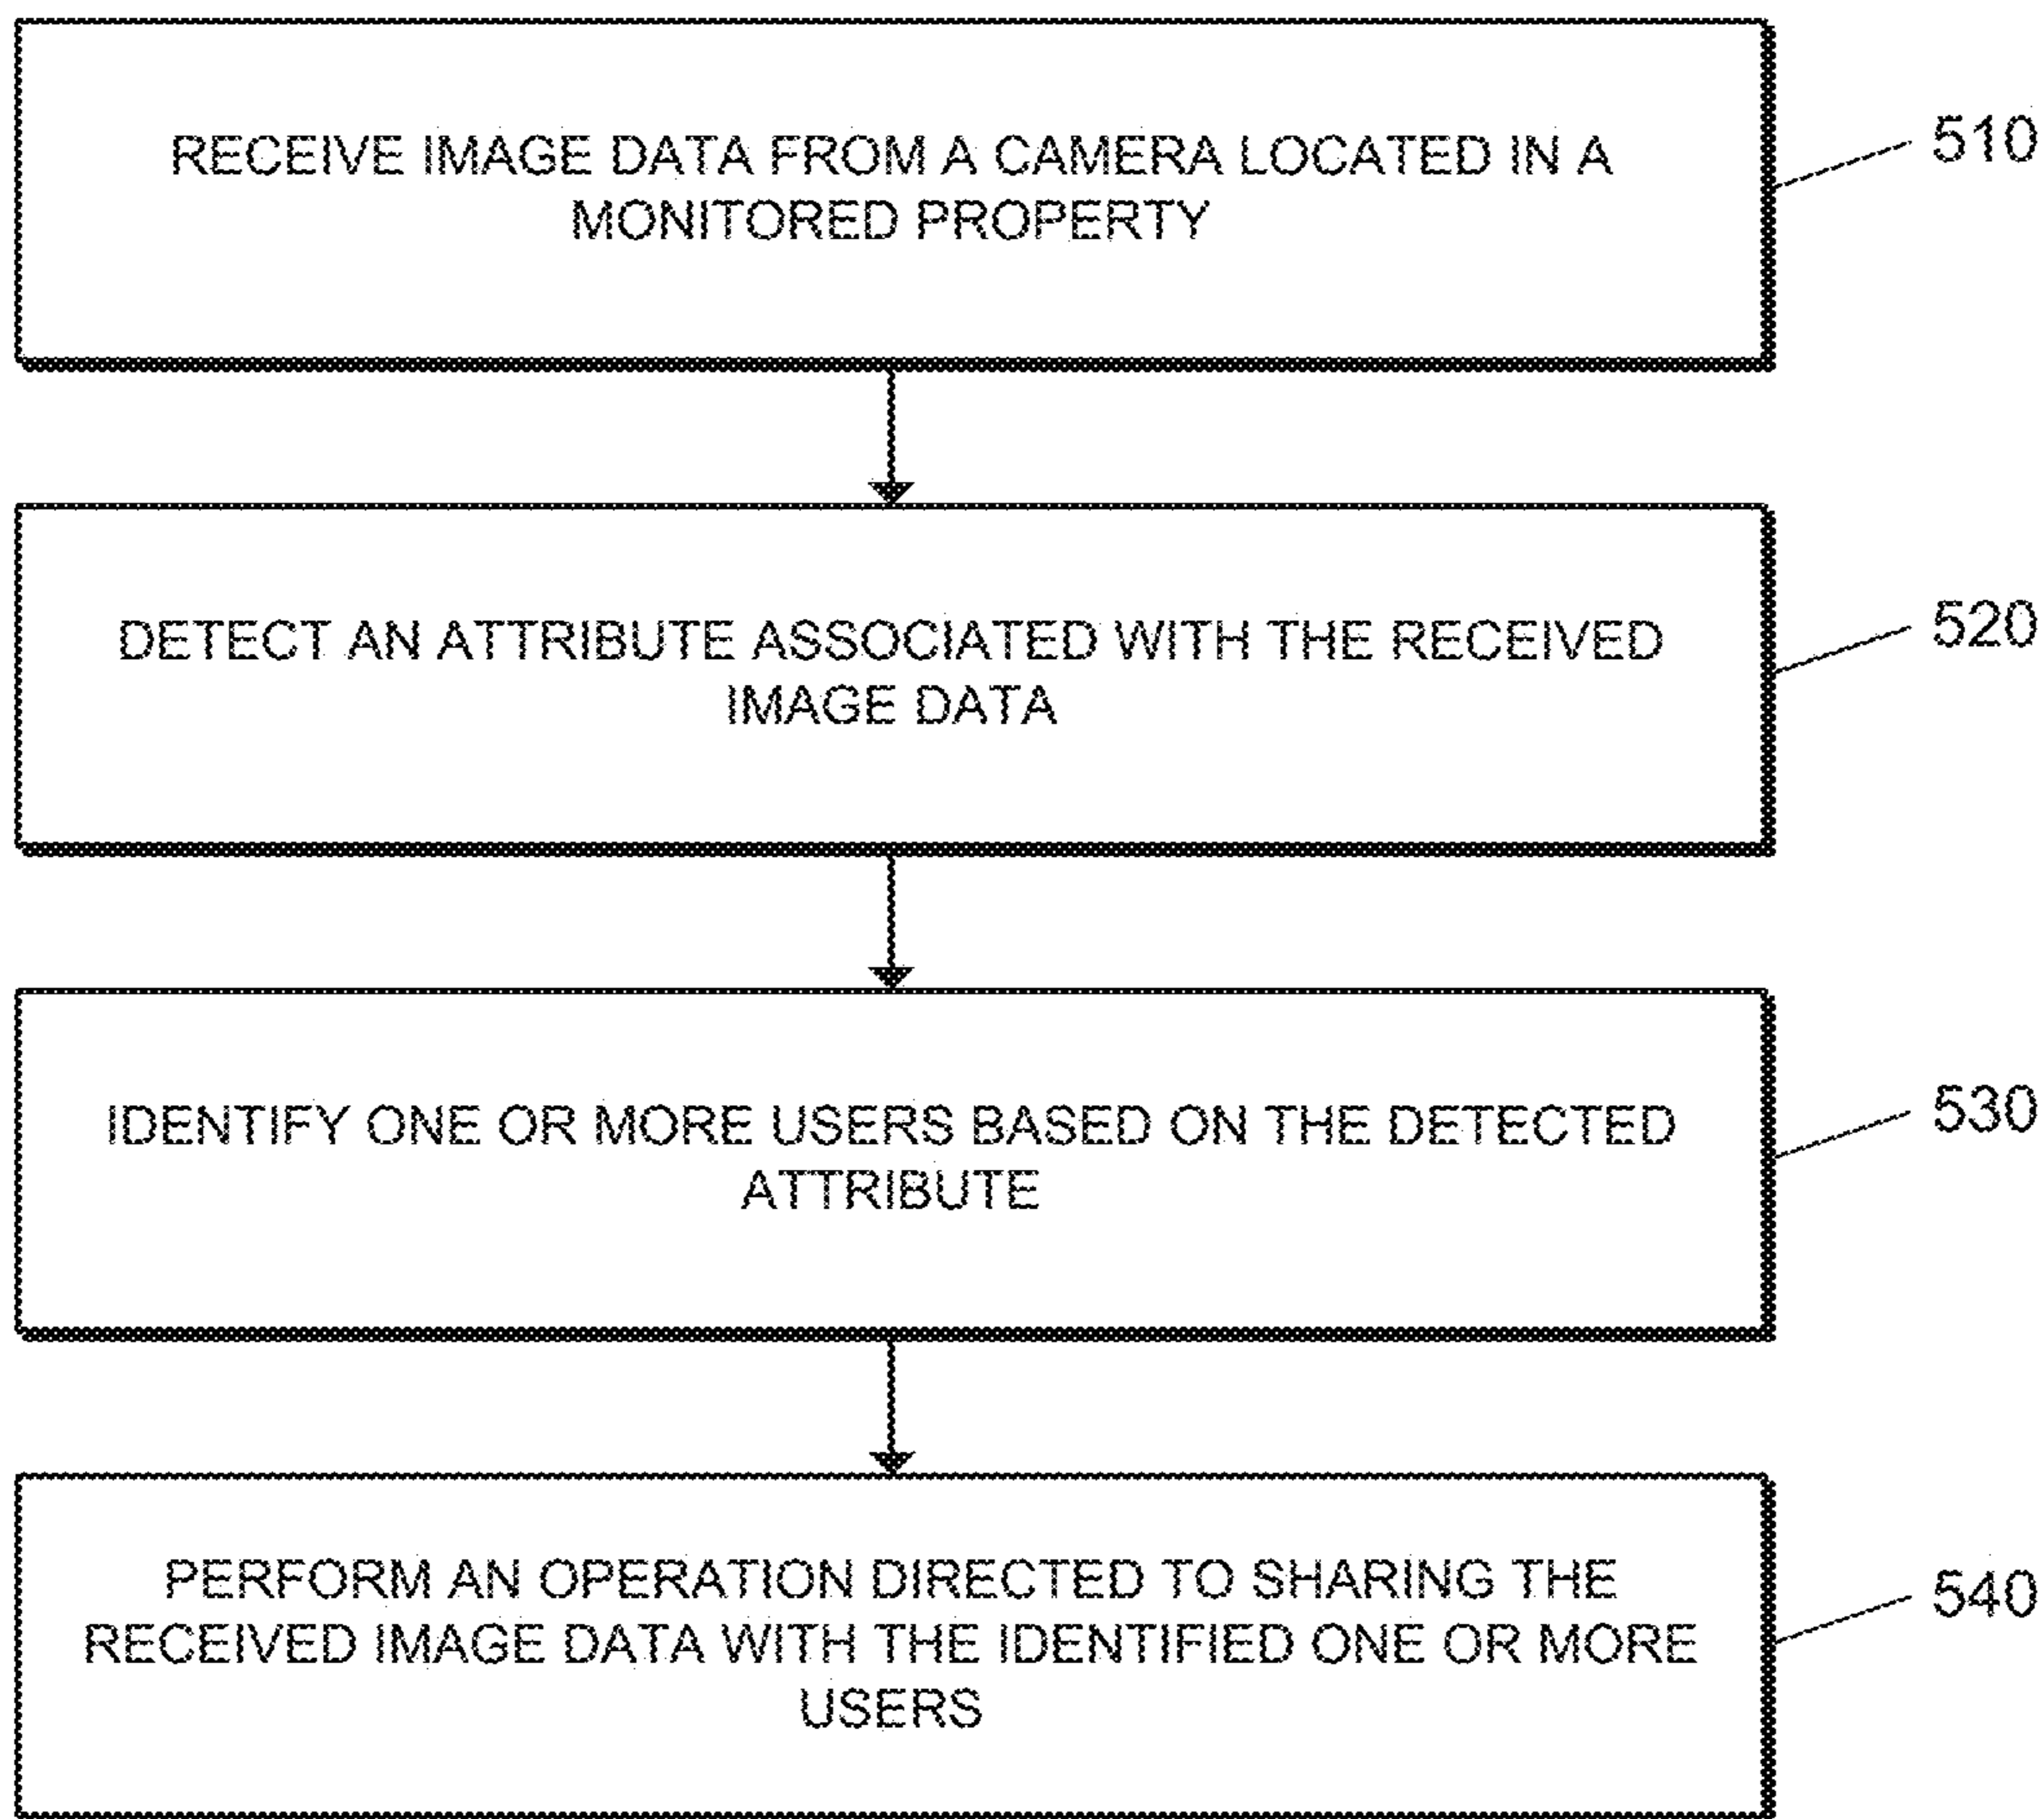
RECEIVE IMAGE DATA FROM A CAMERA LOCATED IN A MONITORED PROPERTY

510

DETECT AN ATTRIBUTE ASSOCIATED WITH THE RECEIVED IMAGE DATA

520

IDENTIFY ONE OR MORE USERS BASED ON THE DETECTED ATTRIBUTE

530

PERFORM AN OPERATION DIRECTED TO SHARING THE RECEIVED IMAGE DATA WITH THE IDENTIFIED ONE OR MORE USERS

540